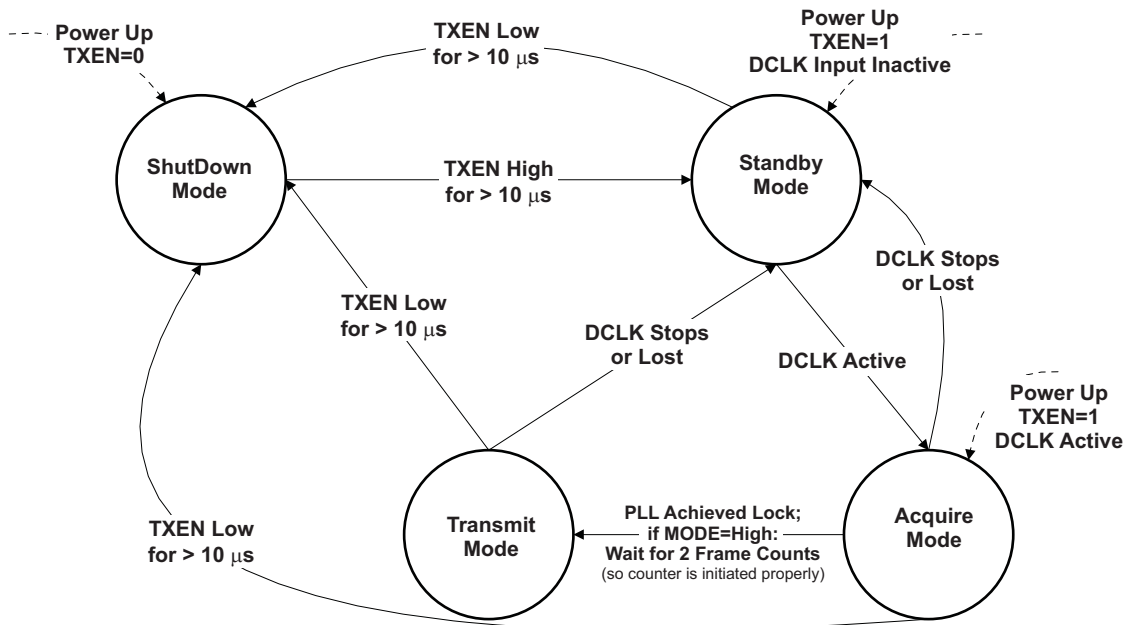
Power Up
TXEN=0

TXEN Low
for > 10 $\mu$s

Power Up
TXEN=1
DCLK Input Inactive

ShutDown
Mode

TXEN High
for > 10 $\mu$s

Standby
Mode

DCLK Stops
or Lost

TXEN Low
for > 10 $\mu$s

DCLK Stops
or Lost

DCLK Active

Power Up
TXEN=1
DCLK Active

TXEN Low
for > 10 $\mu$s

Transmit
Mode

PLL Achieved Lock;
if MODE=High:
Wait for 2 Frame Counts
(so counter is initiated properly)

Acquire
Mode